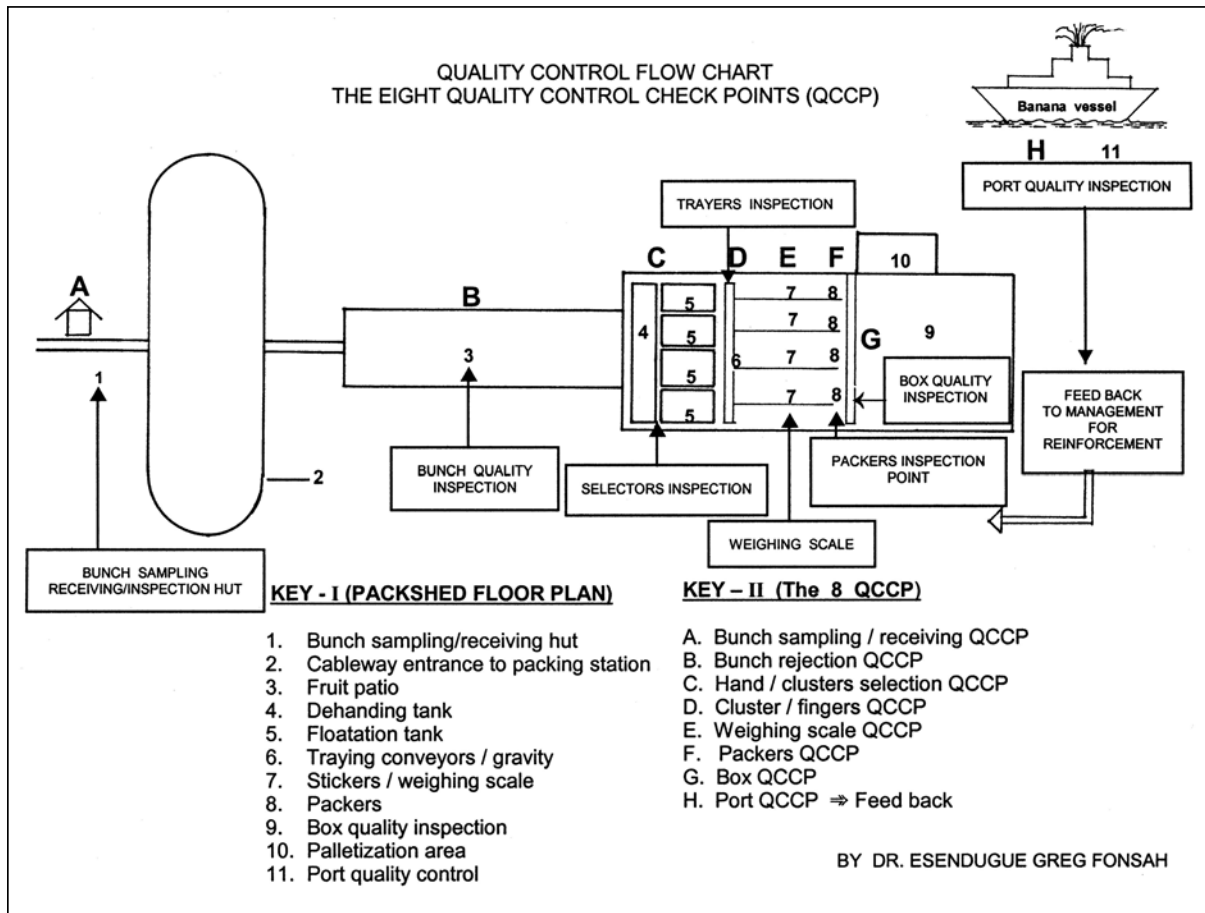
QUALITY CONTROL FLOW CHART
THE EIGHT QUALITY CONTROL CHECK POINTS (QCCP)

Banana vessel

H 11

PORT QUALITY INSPECTION

TRAYERS INSPECTION

A

1

2

B

3

C D E F 10

4 5 5 5 5

6

7 8
7 8
7 8
7 8

G 9

BOX QUALITY INSPECTION

FEED BACK TO MANAGEMENT FOR REINFORCEMENT

BUNCH QUALITY INSPECTION

SELECTORS INSPECTION

PACKERS INSPECTION POINT

WEIGHING SCALE

BUNCH SAMPLING RECEIVING/INSPECTION HUT

KEY - I (PACKSHED FLOOR PLAN)

1. Bunch sampling/receiving hut
2. Cableway entrance to packing station
3. Fruit patio
4. Dehanding tank
5. Floatation tank
6. Traying conveyors / gravity
7. Stickers / weighing scale
8. Packers
9. Box quality inspection
10. Palletization area
11. Port quality control

KEY – II (The 8 QCCP)

A. Bunch sampling / receiving QCCP
B. Bunch rejection QCCP
C. Hand / clusters selection QCCP
D. Cluster / fingers QCCP
E. Weighing scale QCCP
F. Packers QCCP
G. Box QCCP
H. Port QCCP ⇒ Feed back

BY DR. ESENDUGUE GREG FONSAH